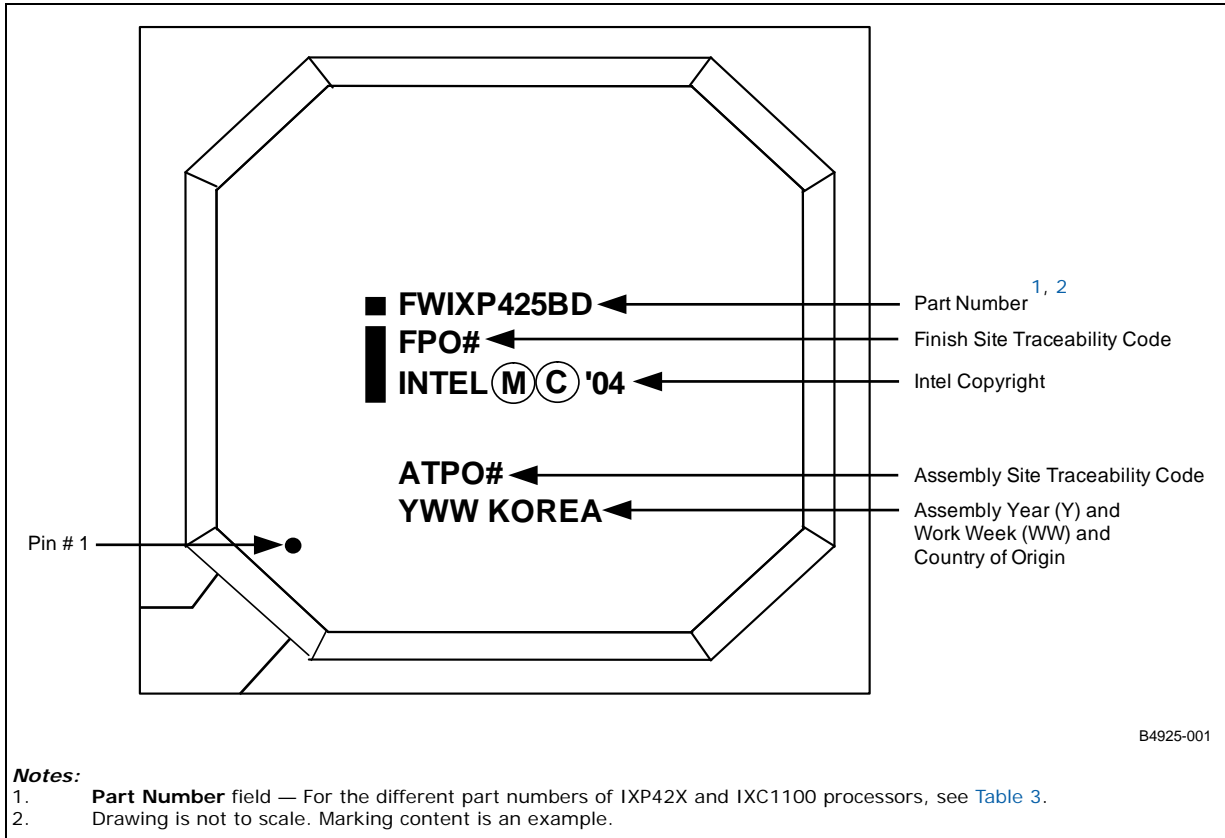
■ FWIXP425BD

FPO#

INTEL Ⓜ© '04

ATPO#

YWW KOREA

Part Number $^{1, 2}$

Finish Site Traceability Code

Intel Copyright

Assembly Site Traceability Code

Assembly Year (Y) and Work Week (WW) and Country of Origin

Pin # 1

B4925-001

*Notes:*
1. **Part Number** field — For the different part numbers of IXP42X and IXC1100 processors, see Table 3.
2. Drawing is not to scale. Marking content is an example.